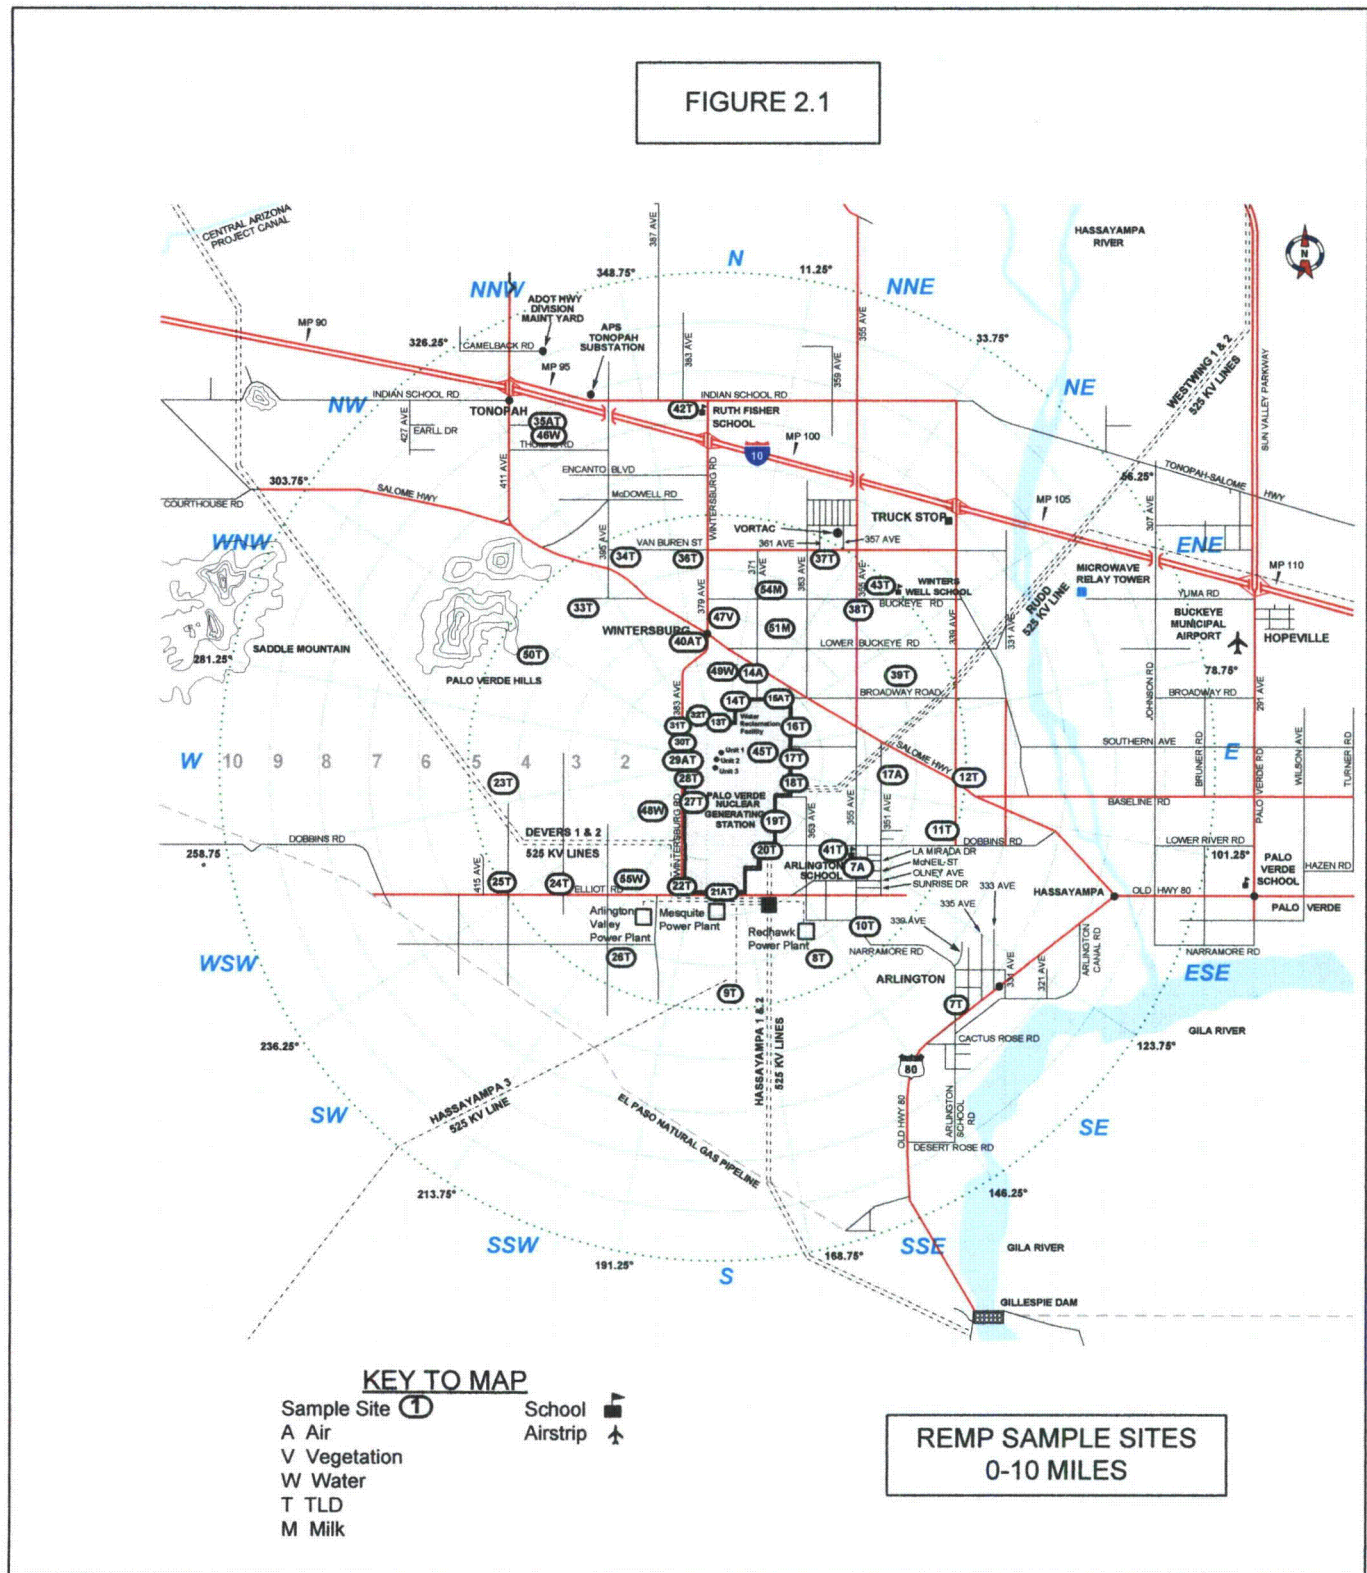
FIGURE 2.1

CENTRAL ARIZONA PROJECT CANAL
HASSAYAMPA RIVER
N
NNW
NNE
348.75°
11.25°
387 AVE
ADOT HWY DIVISION MAINT YARD
APS TONOPAH SUBSTATION
MP 90
326.25°
CAMELBACK RD
MP 95
383 AVE
355 AVE
359 AVE
33.75°
NE
WESTWING 1 & 2 525 KV LINES
SUN VALLEY PARKWAY
NW
INDIAN SCHOOL RD
TONOPAH
INDIAN SCHOOL RD
42T
RUTH FISHER SCHOOL
427 AVE
EARLL DR
35AT
46W
THOMAS RD
MP 100
10
ENCANTO BLVD
411 AVE
McDOWELL RD
WINTERSBURG RD
TONOPAH-SALOME HWY
303.75°
COURTHOUSE RD
SALOME HWY
56.25°
MP 105
TRUCK STOP
307 AVE
VORTAC
357 AVE
WNW
VAN BUREN ST
361 AVE
395 AVE
34T
36T
37T
ENE
MP 110
MICROWAVE RELAY TOWER
YUMA RD
371 AVE
363 AVE
43T
WINTERS WELL SCHOOL
54M
38T
BUCKEYE RD
RUDD 525 KV LINE
331 AVE
339 AVE
351 AVE
33T
379 AVE
47V
BUCKEYE MUNICIPAL AIRPORT
HOPEVILLE
WINTERSBURG
51M
40AT
LOWER BUCKEYE RD
281.25°
SADDLE MOUNTAIN
50T
PALO VERDE HILLS
49W
14A
39T
78.75°
BROADWAY ROAD
BROADWAY RD
JOHNSON RD
291 AVE
383 AVE
14T
15AT
52T
13T
Water Reclamation Facility
31T
16T
SOUTHERN AVE
WILSON AVE
TURNER RD
30T
Unit 1
Unit 2
Unit 3
45T
SALOME HWY
W
10
9
8
7
6
5
4
3
2
29AT
17T
BRUNER RD
E
28T
18T
17A
12T
23T
PALO VERDE RD
27T
PALO VERDE NUCLEAR GENERATING STATION
BASELINE RD
48W
369 AVE
355 AVE
19T
11T
DEVERS 1 & 2 525 KV LINES
DOBBINS RD
DOBBINS RD
LOWER RIVER RD
258.75
41T
LA MIRADA DR
101.25°
20T
McNEIL ST
ARLINGTON SCHOOL
7A
OLNEY AVE
PALO VERDE SCHOOL
HAZEN RD
415 AVE
SUNRISE DR
333 AVE
25T
24T
55W
ELLIOT RD
22T
21AT
HASSAYAMPA
OLD HWY 80
PALO VERDE
Arlington Valley Power Plant
Mesquite Power Plant
335 AVE
Redhawk Power Plant
339 AVE
10T
26T
8T
NARRAMORE RD
NARRAMORE RD
WSW
ARLINGTON
331 AVE
321 AVE
ARLINGTON CANAL RD
ESE
9T
7T
HASSAYAMPA 1 & 2 525 KV LINES
GILA RIVER
CACTUS ROSE RD
236.25°
123.75°
80
SW
HASSAYAMPA 3 525 KV LINE
EL PASO NATURAL GAS PIPELINE
OLD HWY 80
ARLINGTON SCHOOL RD
SE
DESERT ROSE RD
213.75°
146.25°
SSW
168.75°
SSE
GILA RIVER
191.25°
S
GILLESPIE DAM

KEY TO MAP
Sample Site 1
A Air
V Vegetation
W Water
T TLD
M Milk
School
Airstrip

REMP SAMPLE SITES
0-10 MILES